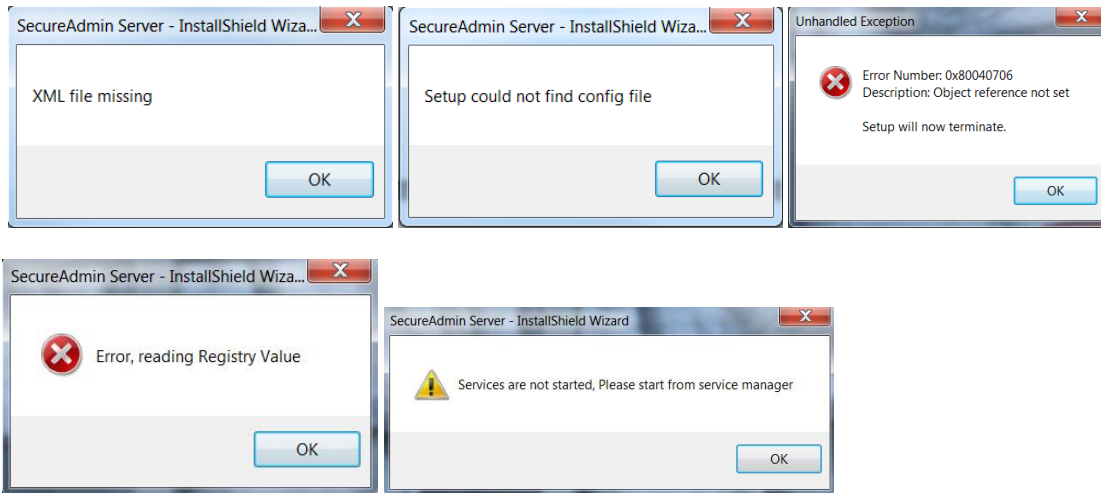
SecureAdmin Server - InstallShield Wiza...

XML file missing

OK

SecureAdmin Server - InstallShield Wiza...

Setup could not find config file

OK

Unhandled Exception

Error Number: 0x80040706
Description: Object reference not set

Setup will now terminate.

OK

SecureAdmin Server - InstallShield Wiza...

Error, reading Registry Value

OK

SecureAdmin Server - InstallShield Wizard

Services are not started, Please start from service manager

OK